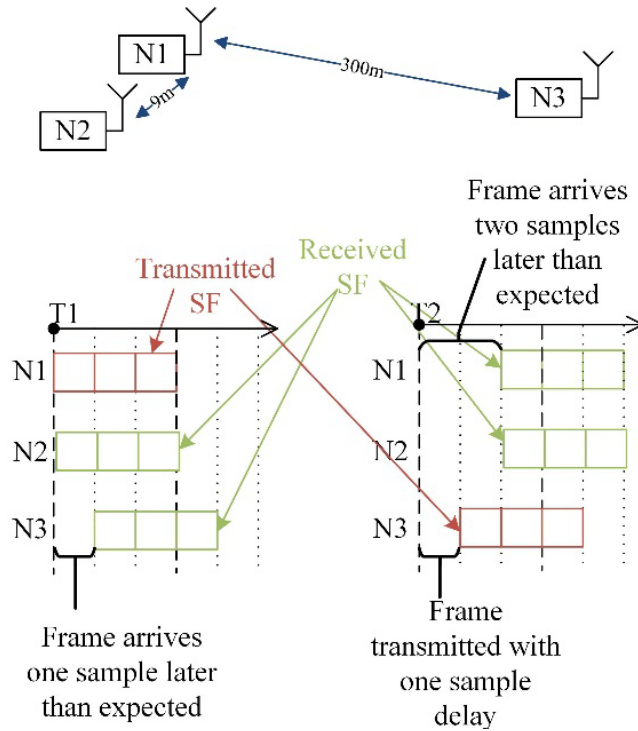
N1
9m
N2
300m
N3

Frame arrives two samples later than expected

Received SF

Transmitted SF

T1

N1
N2
N3

T2

N1
N2
N3

Frame arrives one sample later than expected

Frame transmitted with one sample delay